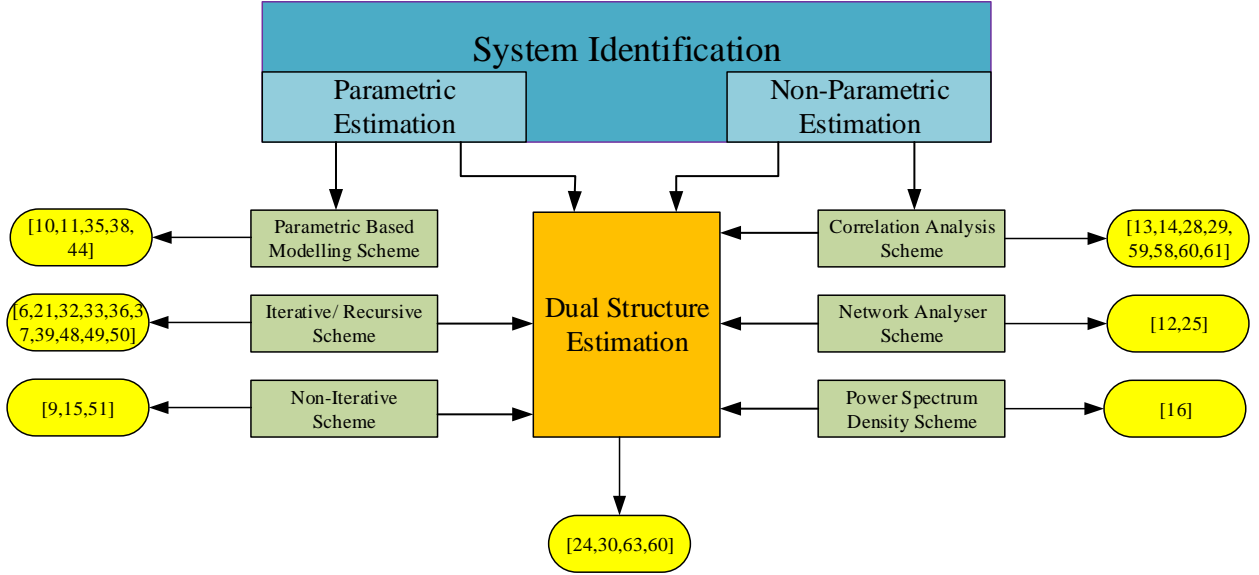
System Identification

Parametric Estimation

Non-Parametric Estimation

[10,11,35,38,44]

Parametric Based Modelling Scheme

Dual Structure Estimation

Correlation Analysis Scheme

[13,14,28,29,59,58,60,61]

[6,21,32,33,36,37,39,48,49,50]

Iterative/ Recursive Scheme

Network Analyser Scheme

[12,25]

[9,15,51]

Non-Iterative Scheme

Power Spectrum Density Scheme

[16]

[24,30,63,60]